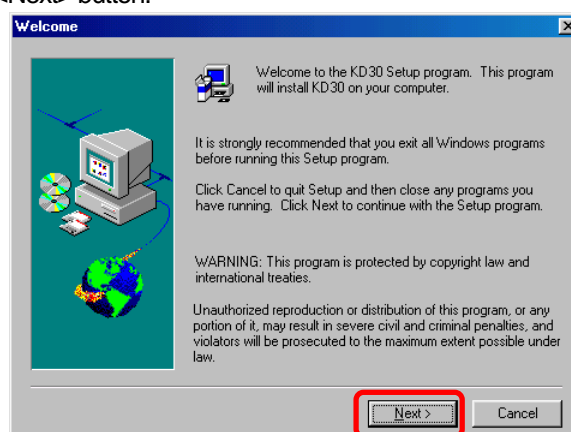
<Next> button.

Welcome

Welcome to the KD30 Setup program. This program will install KD30 on your computer.

It is strongly recommended that you exit all Windows programs before running this Setup program.

Click Cancel to quit Setup and then close any programs you have running. Click Next to continue with the Setup program.

WARNING: This program is protected by copyright law and international treaties.

Unauthorized reproduction or distribution of this program, or any portion of it, may result in severe civil and criminal penalties, and violators will be prosecuted to the maximum extent possible under law.

Next >

Cancel